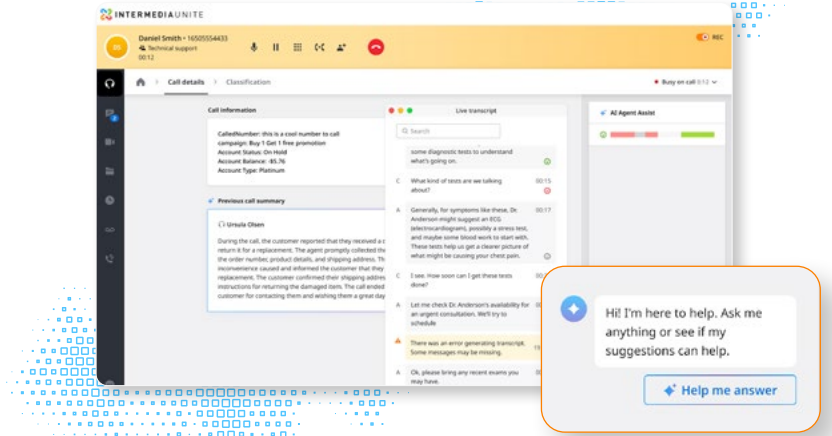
INTERMEDIAUNITE

DS Daniel Smith • 16505554433
Technical support
00:12

REC

Call details > Classification

Busy on call 0:12

Call information

CalledNumber: this is a cool number to call
campaign: Buy 1 Get 1 free promotion
Account Status: On Hold
Account Balance: -$5.76
Account Type: Platinum

Previous call summary

Ursula Olsen

During the call, the customer reported that they received a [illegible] return it for a replacement. The agent promptly collected the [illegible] the order number, product details, and shipping address. Th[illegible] inconvenience caused and informed the customer that they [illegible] replacement. The customer confirmed their shipping addres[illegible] instructions for returning the damaged item. The call ended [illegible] customer for contacting them and wishing them a great day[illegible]

Live transcript

Search

some diagnostic tests to understand what's going on.

C What kind of tests are we talking about? 00:15

A Generally, for symptoms like these, Dr. Anderson might suggest an ECG (electrocardiogram), possibly a stress test, and maybe some blood work to start with. These tests help us get a clearer picture of what might be causing your chest pain. 00:17

C I see. How soon can I get these tests done?

A Let me check Dr. Anderson's availability for an urgent consultation. We'll try to schedule

There was an error generating transcript. Some messages may be missing.

A Ok, please bring any recent exams you may have.

AI Agent Assist

Hi! I'm here to help. Ask me anything or see if my suggestions can help.

Help me answer